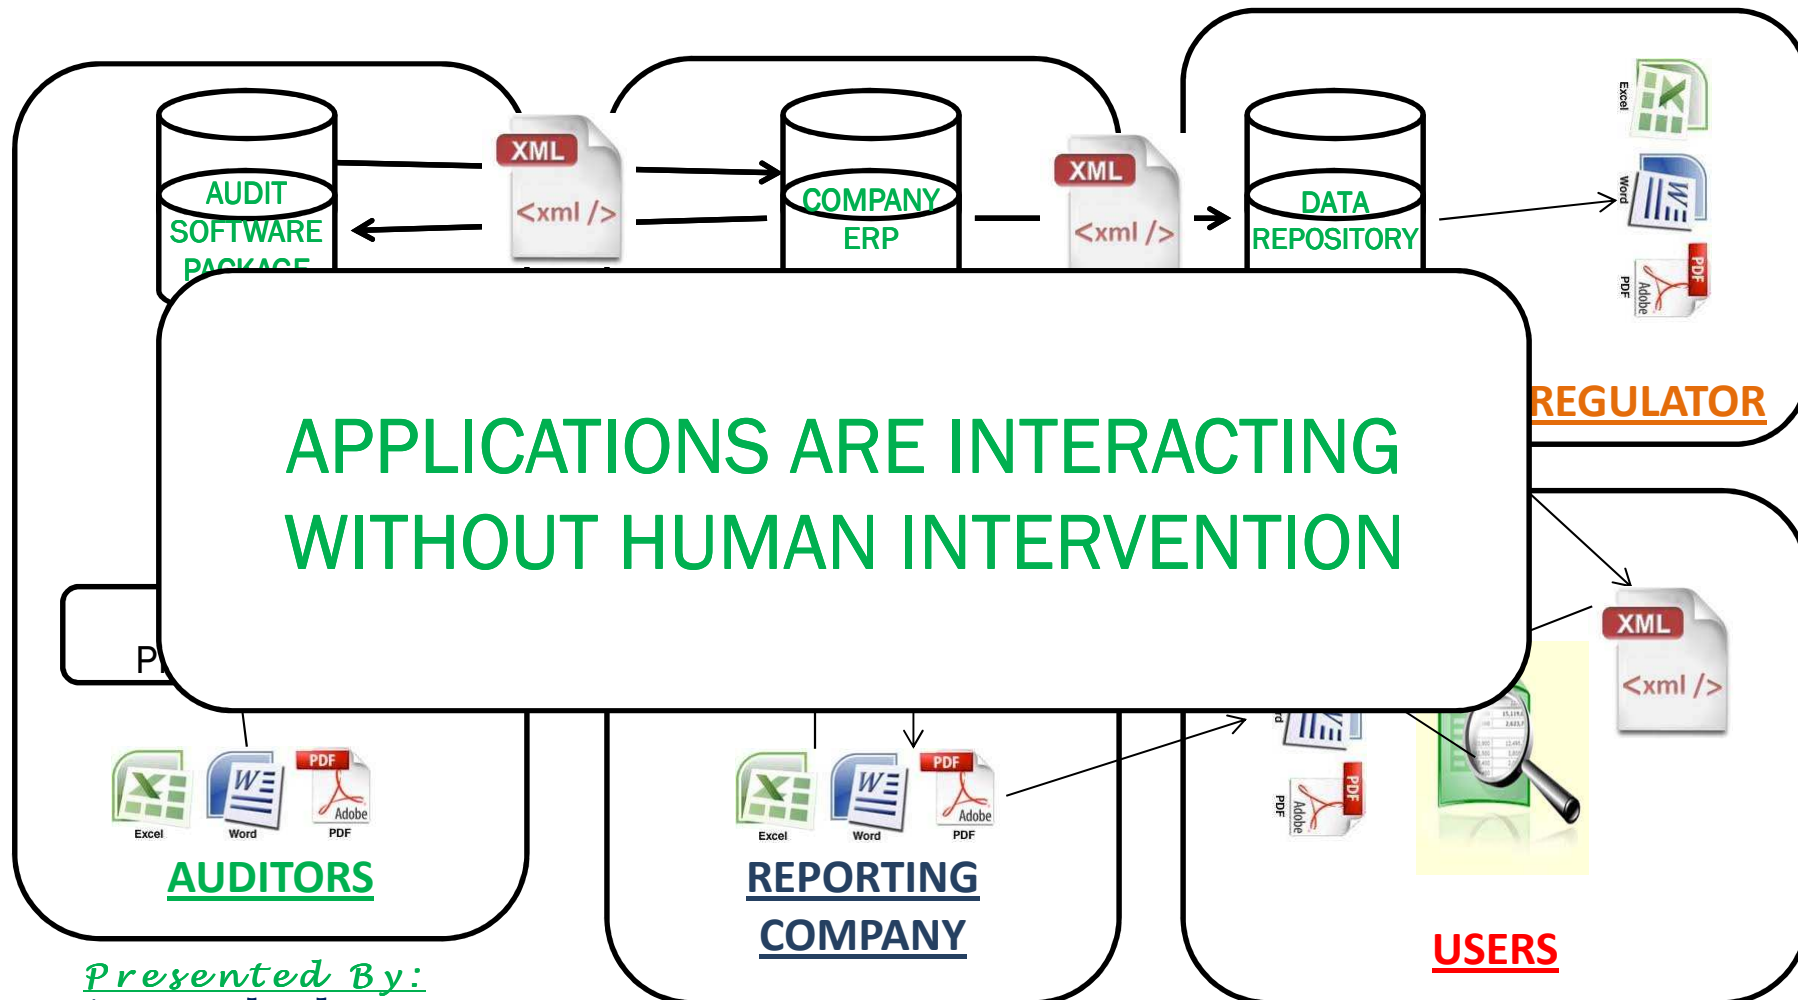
AUDIT SOFTWARE PACKAGE

XML
<xml />

COMPANY ERP

XML
<xml />

DATA REPOSITORY

Excel
Word
PDF
PDF
Adobe

REGULATOR

APPLICATIONS ARE INTERACTING WITHOUT HUMAN INTERVENTION

P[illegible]

XML
<xml />

PDF
Adobe
PDF

Excel
Word
PDF
Adobe
PDF

AUDITORS

Excel
Word
PDF
Adobe
PDF

REPORTING COMPANY

USERS

Presented By: